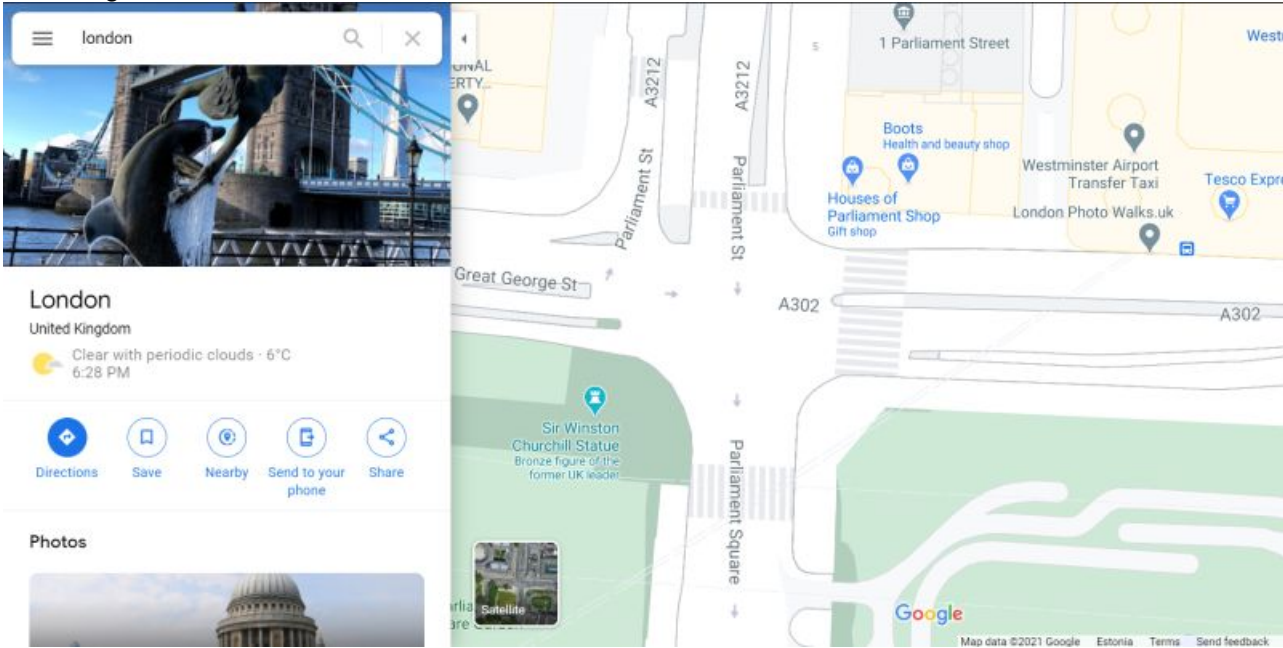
london

London
United Kingdom
Clear with periodic clouds · 6°C
6:28 PM

Directions
Save
Nearby
Send to your phone
Share

Photos

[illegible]NAL
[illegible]ERTY
A3212
A3212
Parliament St
Parliament St
1 Parliament Street
Westm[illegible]
Boots
Health and beauty shop
Houses of Parliament Shop
Gift shop
Westminster Airport Transfer Taxi
London Photo Walks.uk
Tesco Expre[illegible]
Great George St
A302
A302
Sir Winston Churchill Statue
Bronze figure of the former UK leader
Parliament Square
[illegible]rlia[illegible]
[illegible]are
Satellite
Google
Map data ©2021 Google Estonia Terms Send feedback